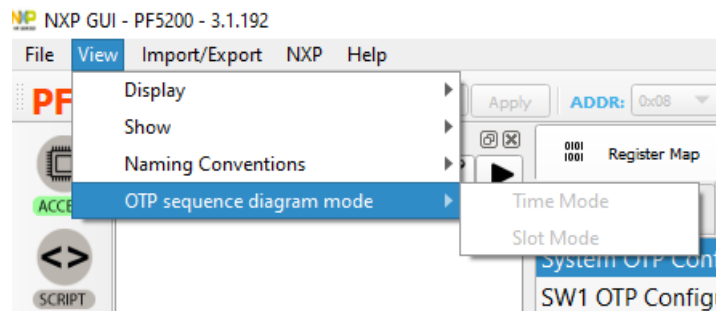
NXP GUI - PF5200 - 3.1.192

File View Import/Export NXP Help

PF

Display
Show
Naming Conventions
OTP sequence diagram mode

Time Mode
Slot Mode

Apply ADDR: 0x08

ACCE

SCRIPT

Register Map

System OTP Conf

SW1 OTP Config